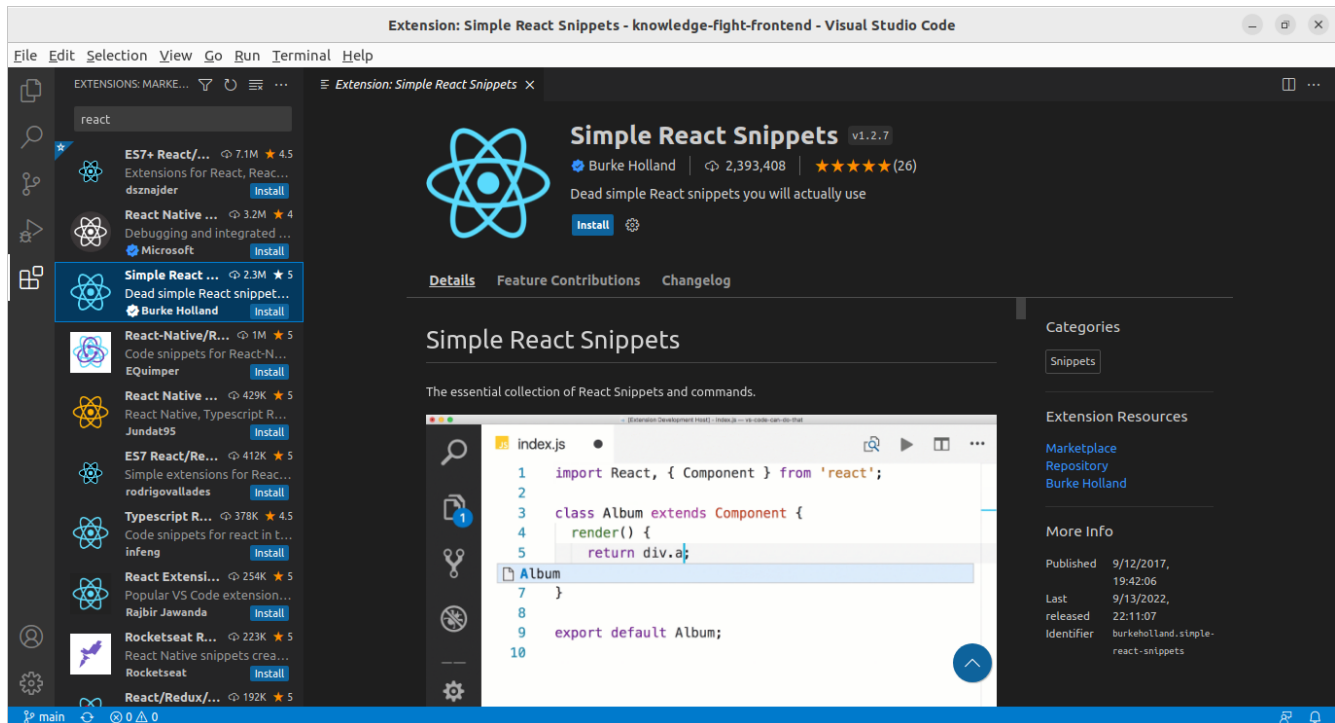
Extension: Simple React Snippets - knowledge-fight-frontend - Visual Studio Code

File Edit Selection View Go Run Terminal Help

EXTENSIONS: MARKE...

react

ES7+ React/... 7.1M ★ 4.5
Extensions for React, Reac...
dsznajder Install

React Native ... 3.2M ★ 4
Debugging and integrated ...
Microsoft Install

Simple React ... 2.3M ★ 5
Dead simple React snippet...
Burke Holland Install

React-Native/R... 1M ★ 5
Code snippets for React-N...
EQuimper Install

React Native ... 429K ★ 5
React Native, Typescript R...
Jundat95 Install

ES7 React/Re... 412K ★ 5
Simple extensions for Reac...
rodrigovallades Install

Typescript R... 378K ★ 4.5
Code snippets for react in t...
infeng Install

React Extensi... 254K ★ 5
Popular VS Code extension...
Rajbir Jawanda Install

Rocketseat R... 223K ★ 5
React Native snippets crea...
Rocketseat Install

React/Redux/... 192K ★ 5

Extension: Simple React Snippets ×

Simple React Snippets v1.2.7
Burke Holland | 2,393,408 | ★★★★★ (26)
Dead simple React snippets you will actually use
Install

Details Feature Contributions Changelog

Simple React Snippets

The essential collection of React Snippets and commands.

index.js ●

1 import React, { Component } from 'react';
2
3 class Album extends Component {
4 render() {
5 return div.a;
Album
7 }
8
9 export default Album;
10

Categories
Snippets

Extension Resources
Marketplace
Repository
Burke Holland

More Info
Published 9/12/2017, 19:42:06
Last released 9/13/2022, 22:11:07
Identifier burkeholland.simple-react-snippets

main ⊗ 0 ⚠ 0